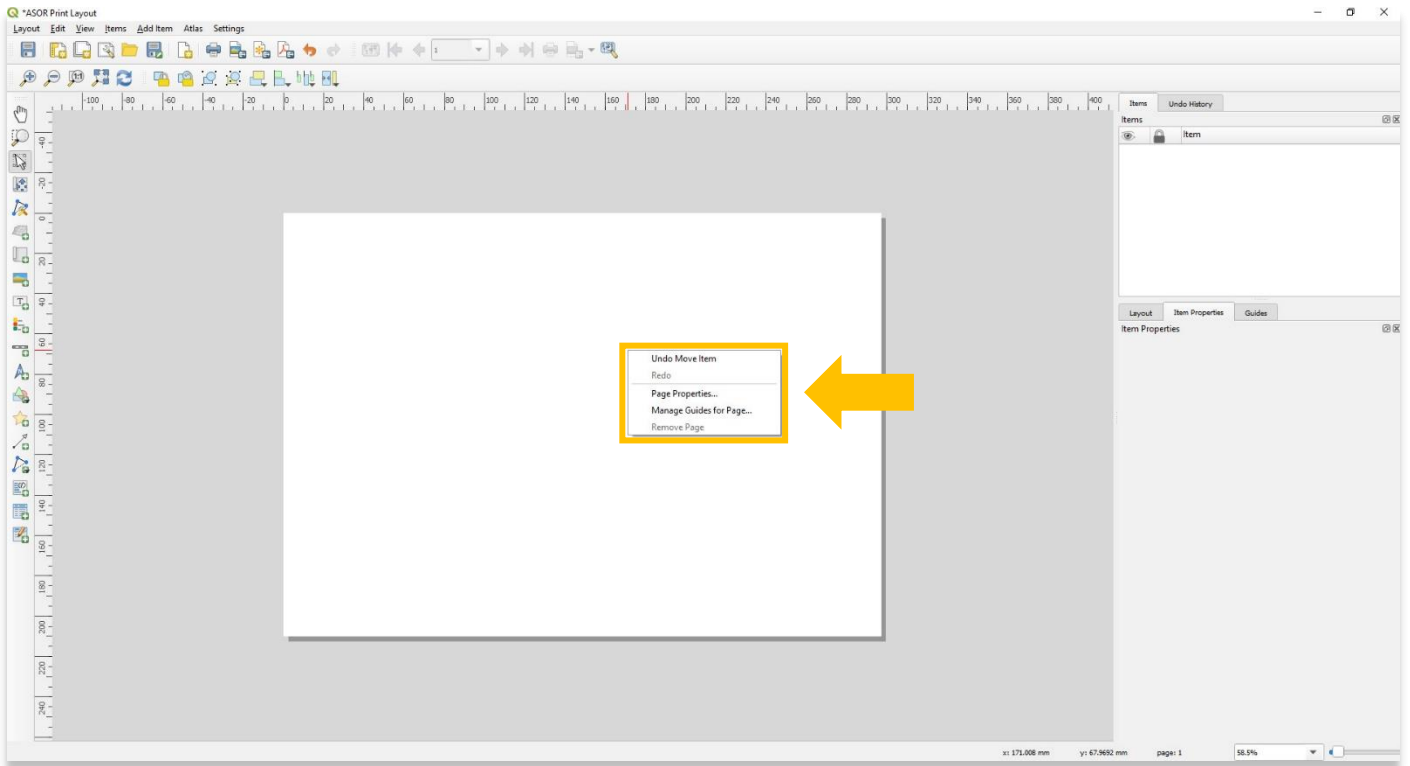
*ASOR Print Layout

Layout Edit View Items Add Item Atlas Settings

1

-100 -80 -60 -40 -20 0 20 40 60 80 100 120 140 160 180 200 220 240 260 280 300 320 340 360 380 400

-40 -20 0 20 40 60 80 100 120 140 160 180 200 220 240

Undo Move Item
Redo
Page Properties...
Manage Guides for Page...
Remove Page

Items Undo History
Items
Item

Layout Item Properties Guides
Item Properties

x: 171.008 mm y: 67.9692 mm page: 1 58.5%